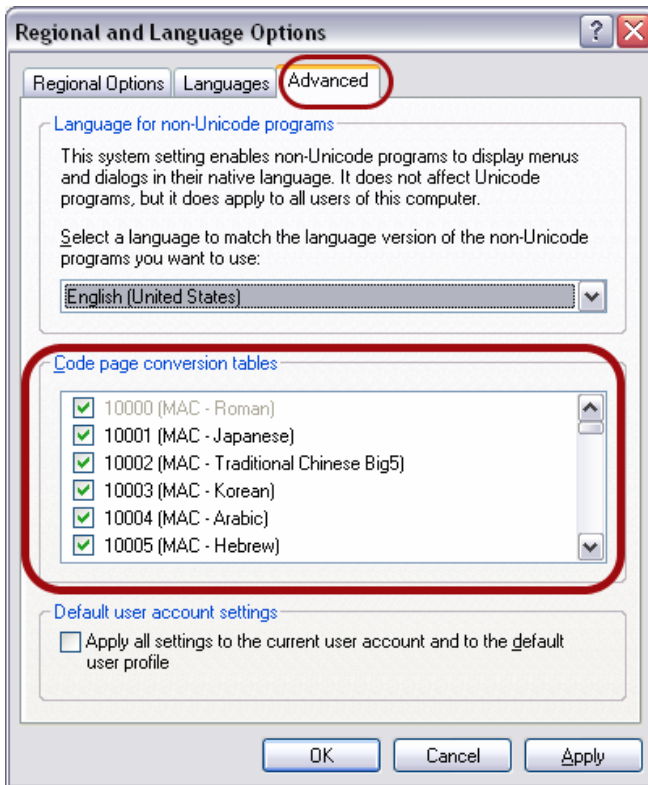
Regional and Language Options

Regional Options | Languages | Advanced

Language for non-Unicode programs

This system setting enables non-Unicode programs to display menus and dialogs in their native language. It does not affect Unicode programs, but it does apply to all users of this computer.

Select a language to match the language version of the non-Unicode programs you want to use:

English (United States)

Code page conversion tables

10000 (MAC - Roman)
10001 (MAC - Japanese)
10002 (MAC - Traditional Chinese Big5)
10003 (MAC - Korean)
10004 (MAC - Arabic)
10005 (MAC - Hebrew)

Default user account settings

Apply all settings to the current user account and to the default user profile

OK | Cancel | Apply